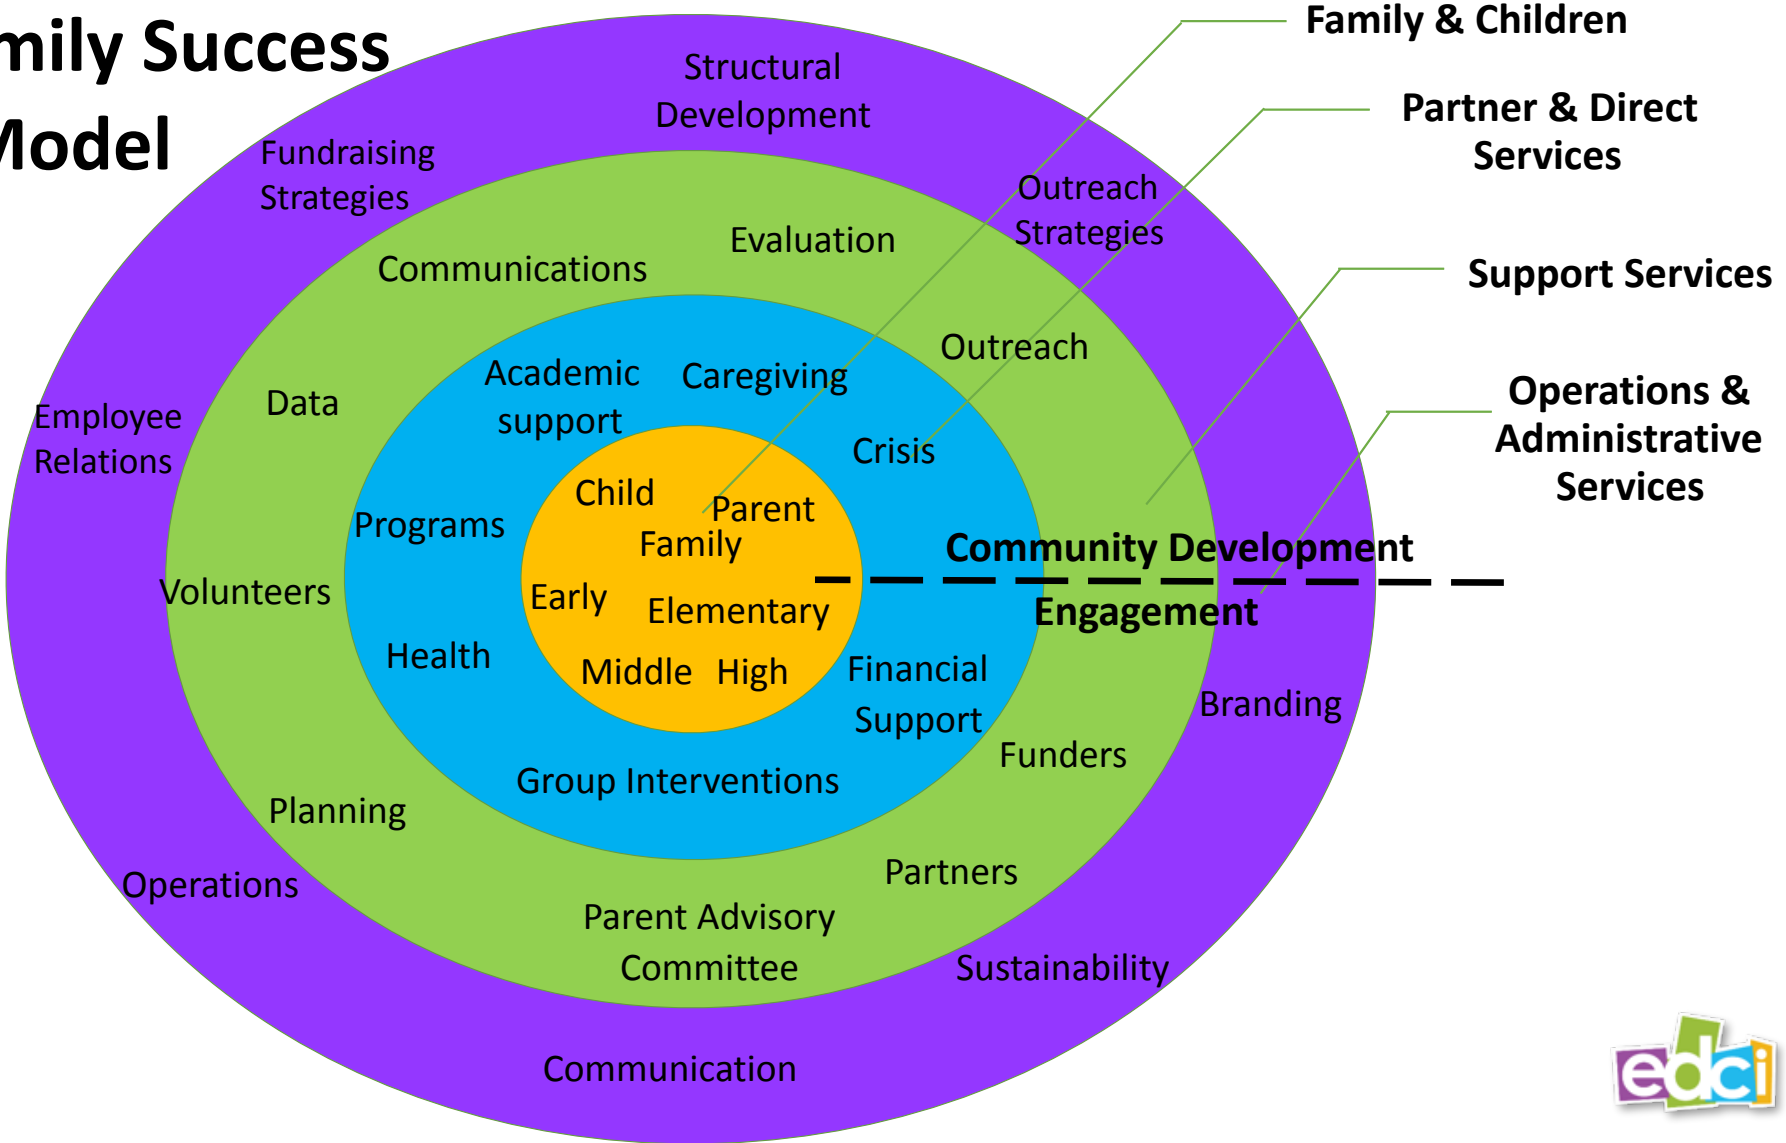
mily Success
Model

Family & Children

Partner & Direct Services

Support Services

Operations & Administrative Services

Structural Development

Fundraising Strategies

Outreach Strategies

Evaluation

Communications

Outreach

Employee Relations

Data

Academic support

Caregiving

Crisis

Child

Parent

Family

Programs

Community Development

Engagement

Volunteers

Early

Elementary

Health

Middle High

Financial Support

Branding

Funders

Group Interventions

Planning

Partners

Operations

Parent Advisory Committee

Sustainability

Communication

edci